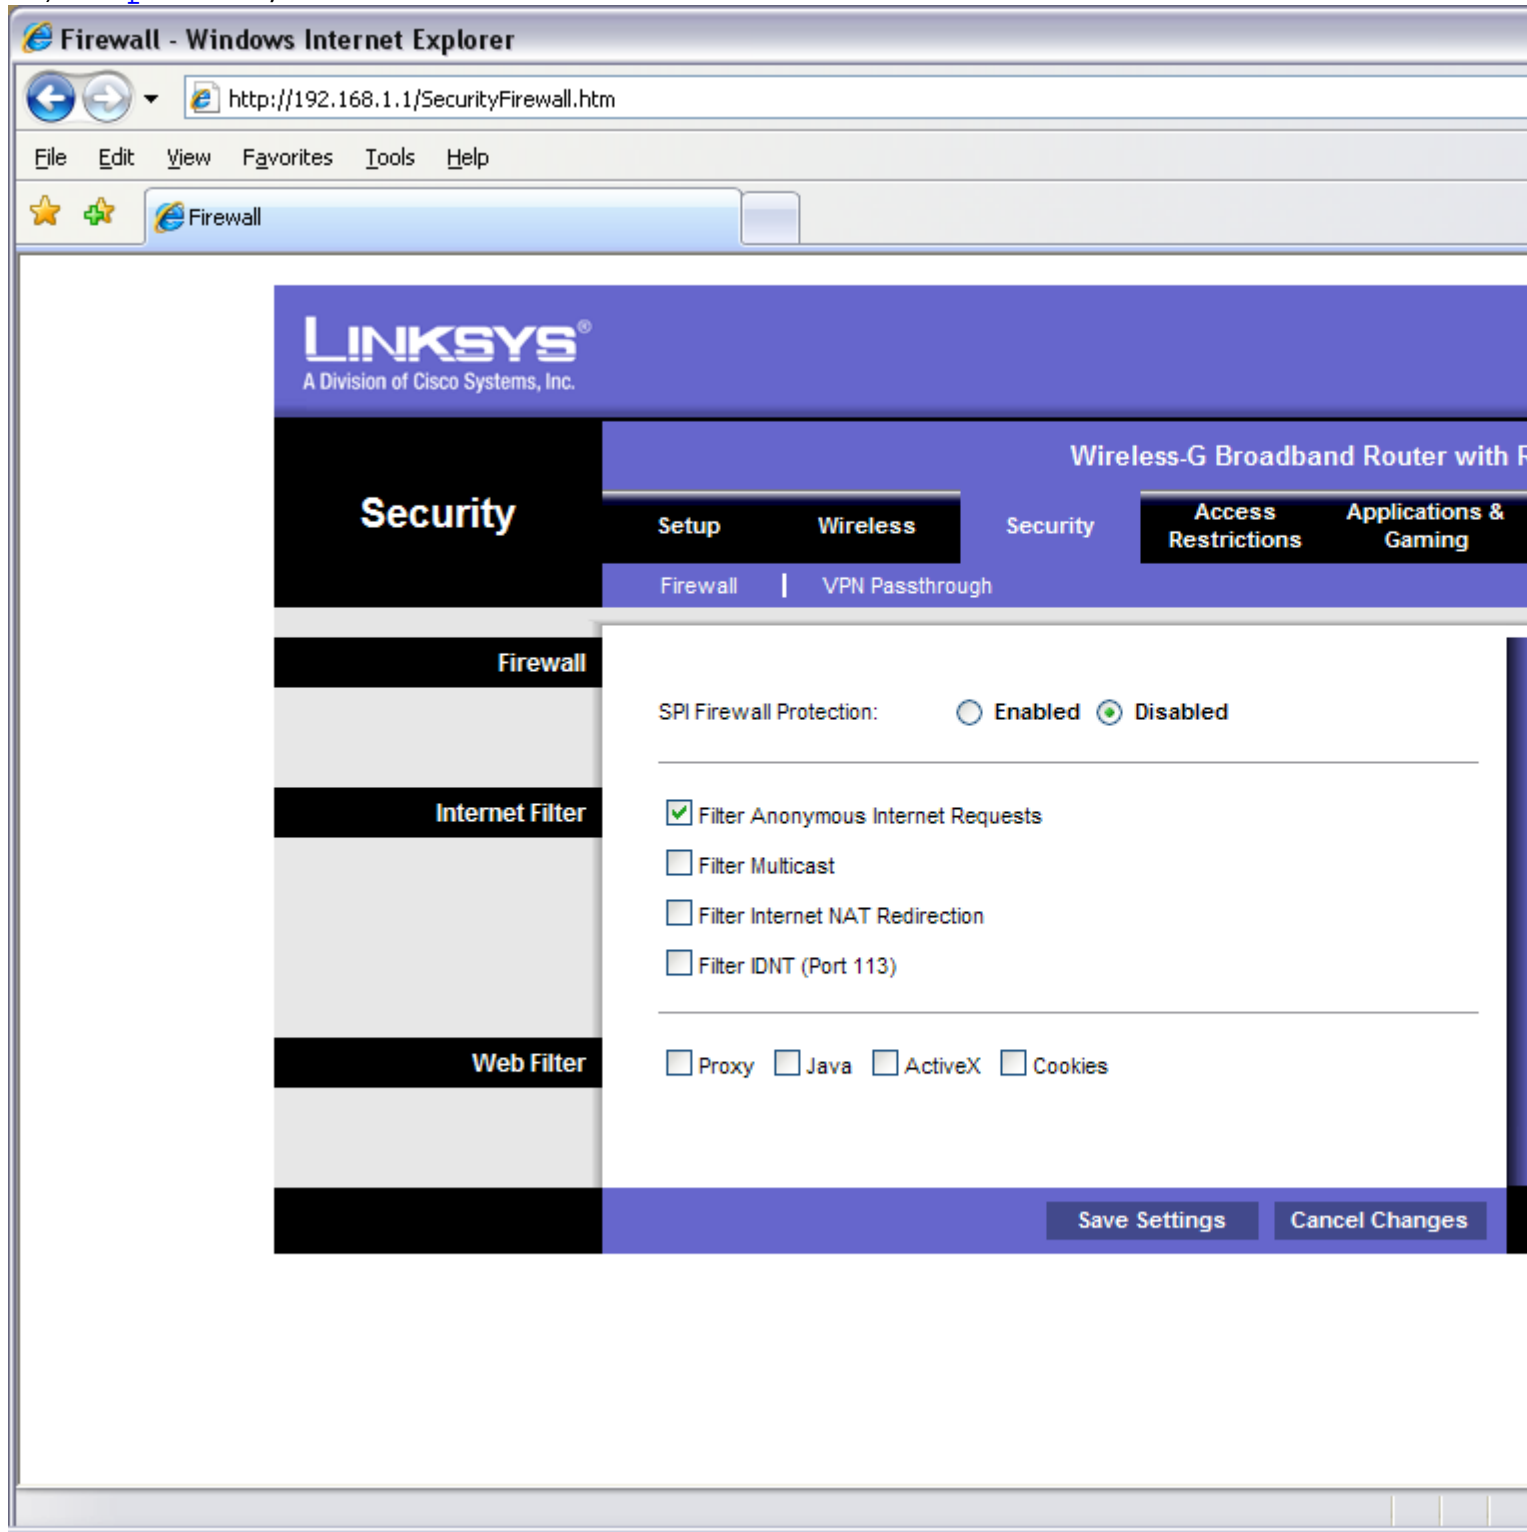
Firewall - Windows Internet Explorer

http://192.168.1.1/SecurityFirewall.htm

File Edit View Favorites Tools Help

Firewall

LINKSYS®
A Division of Cisco Systems, Inc.

Wireless-G Broadband Router with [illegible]

Security

Setup | Wireless | Security | Access Restrictions | Applications & Gaming

Firewall | VPN Passthrough

Firewall

SPI Firewall Protection: Enabled Disabled

Internet Filter

Filter Anonymous Internet Requests

Filter Multicast

Filter Internet NAT Redirection

Filter IDNT (Port 113)

Web Filter

Proxy Java ActiveX Cookies

Save Settings Cancel Changes